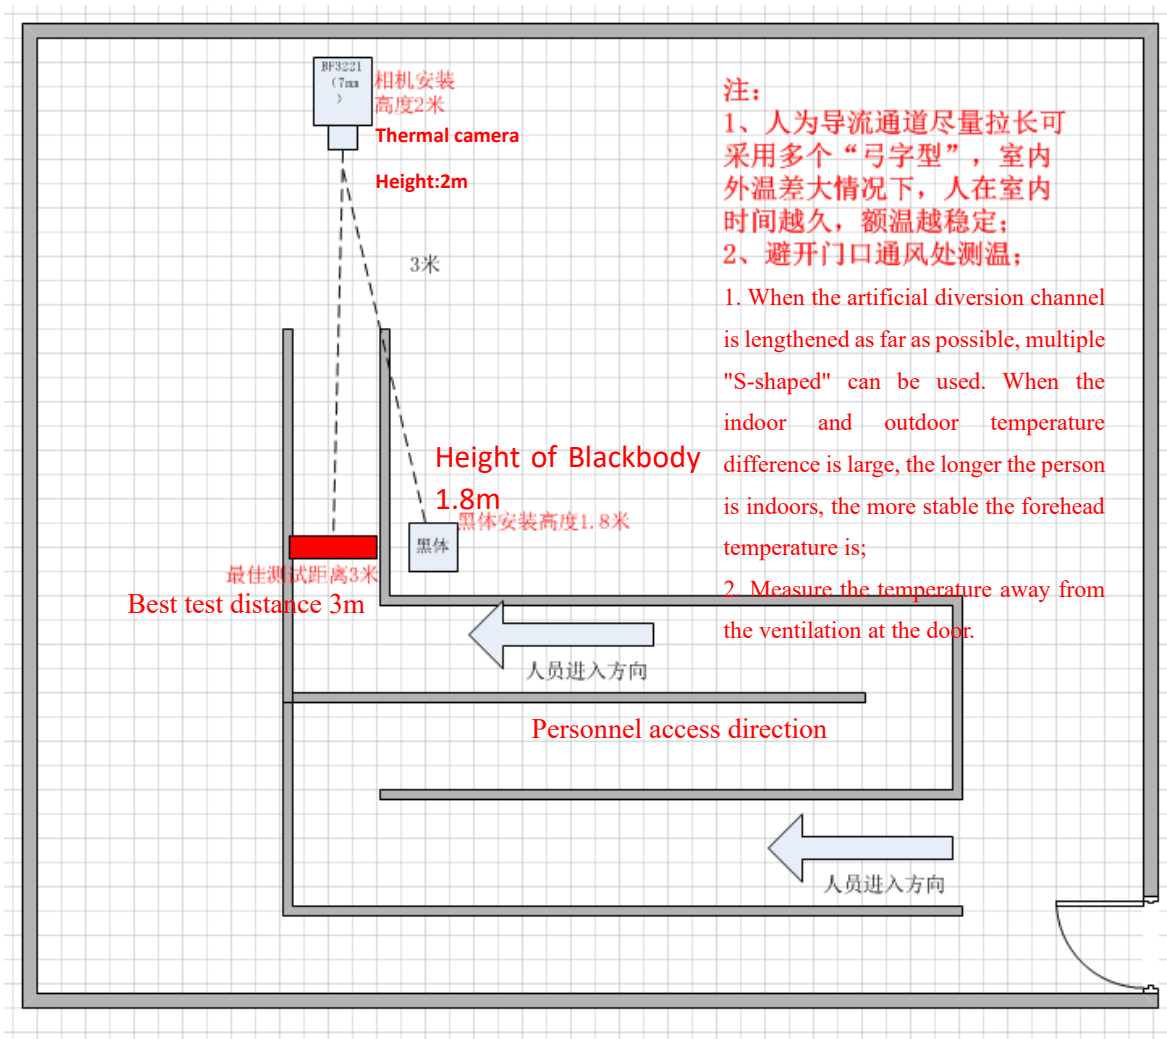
BF3221 (7mm)

相机安装高度2米

Thermal camera

Height:2m

3米

注：
1、人为导流通道尽量拉长可采用多个“弓字型”，室内外温差大情况下，人在室内时间越久，额温越稳定；
2、避开门口通风处测温；

1. When the artificial diversion channel is lengthened as far as possible, multiple "S-shaped" can be used. When the indoor and outdoor temperature difference is large, the longer the person is indoors, the more stable the forehead temperature is;

2. Measure the temperature away from the ventilation at the door.

Height of Blackbody 1.8m

黑体安装高度1.8米

黑体

最佳测试距离3米

Best test distance 3m

人员进入方向

Personnel access direction

人员进入方向